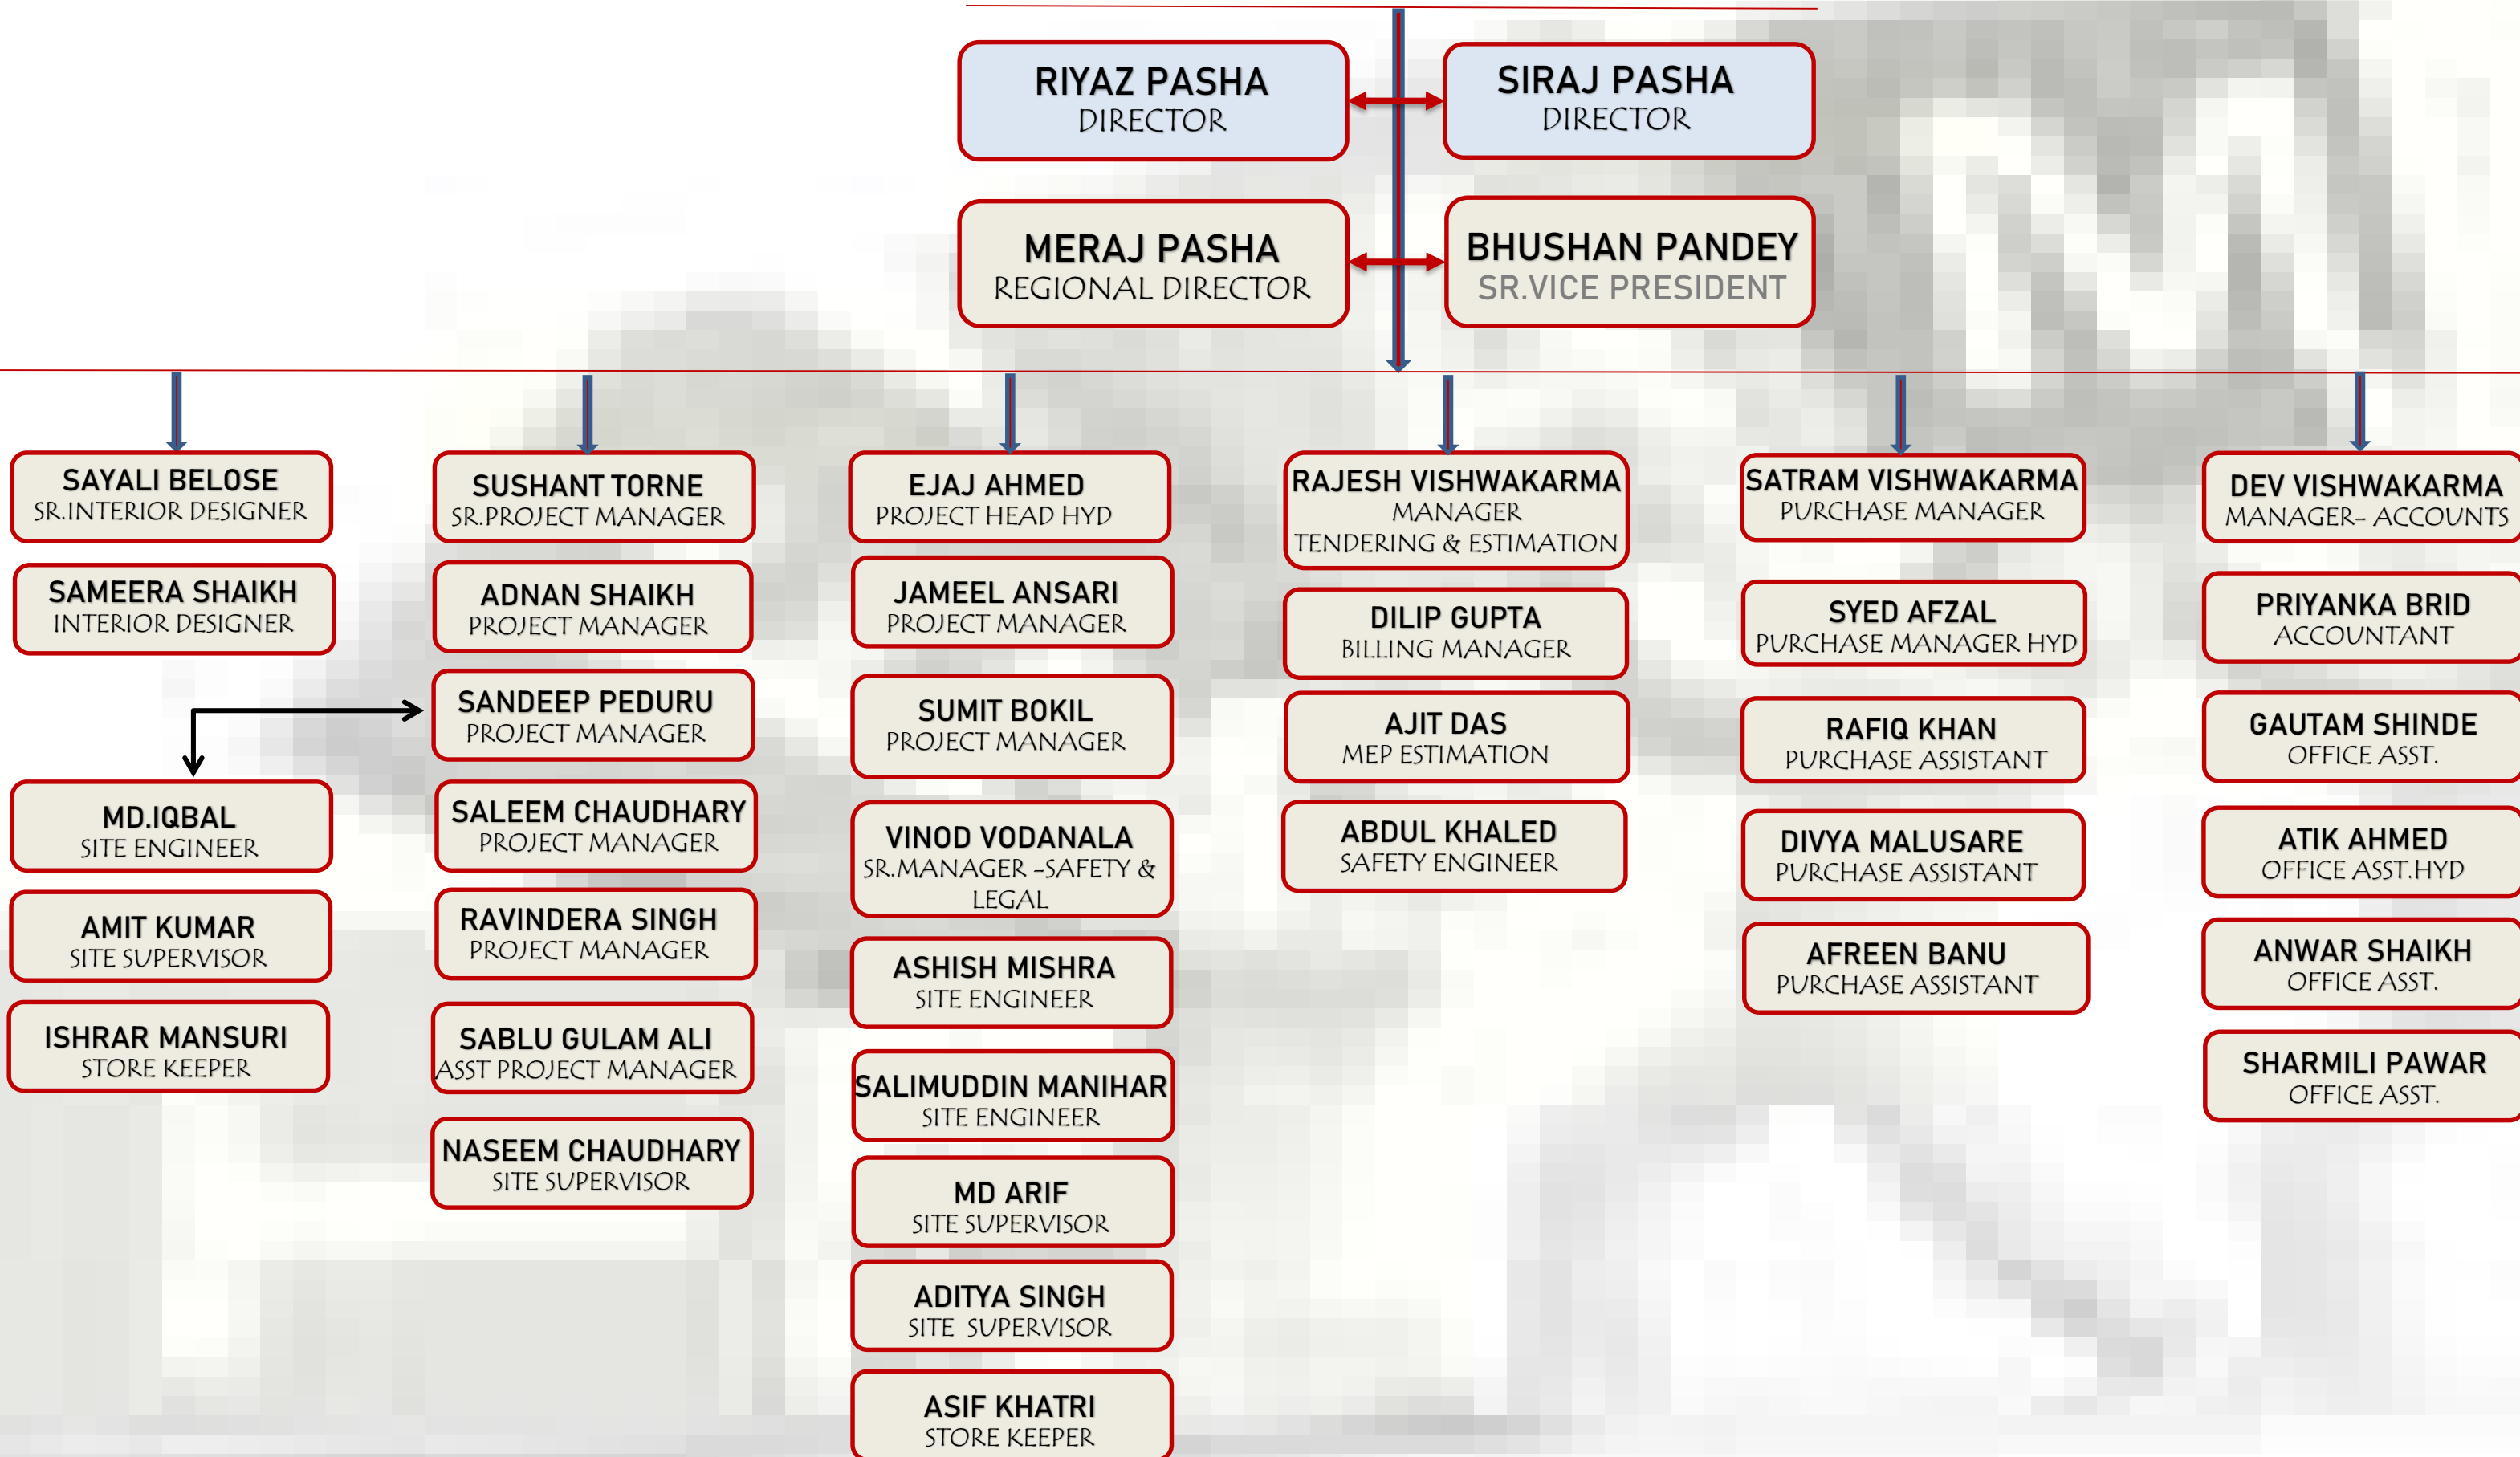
RIYAZ PASHA
DIRECTOR

SIRAJ PASHA
DIRECTOR

MERAJ PASHA
REGIONAL DIRECTOR

BHUSHAN PANDEY
SR.VICE PRESIDENT

SAYALI BELOSE
SR.INTERIOR DESIGNER

SAMEERA SHAIKH
INTERIOR DESIGNER

MD.IQBAL
SITE ENGINEER

AMIT KUMAR
SITE SUPERVISOR

ISHRAR MANSURI
STORE KEEPER

SUSHANT TORNE
SR.PROJECT MANAGER

ADNAN SHAIKH
PROJECT MANAGER

SANDEEP PEDURU
PROJECT MANAGER

SALEEM CHAUDHARY
PROJECT MANAGER

RAVINDERA SINGH
PROJECT MANAGER

SABLU GULAM ALI
ASST PROJECT MANAGER

NASEEM CHAUDHARY
SITE SUPERVISOR

EJAJ AHMED
PROJECT HEAD HYD

JAMEEL ANSARI
PROJECT MANAGER

SUMIT BOKIL
PROJECT MANAGER

VINOD VODANALA
SR.MANAGER -SAFETY & LEGAL

ASHISH MISHRA
SITE ENGINEER

SALIMUDDIN MANIHAR
SITE ENGINEER

MD ARIF
SITE SUPERVISOR

ADITYA SINGH
SITE SUPERVISOR

ASIF KHATRI
STORE KEEPER

RAJESH VISHWAKARMA
MANAGER
TENDERING & ESTIMATION

DILIP GUPTA
BILLING MANAGER

AJIT DAS
MEP ESTIMATION

ABDUL KHALED
SAFETY ENGINEER

SATRAM VISHWAKARMA
PURCHASE MANAGER

SYED AFZAL
PURCHASE MANAGER HYD

RAFIQ KHAN
PURCHASE ASSISTANT

DIVYA MALUSARE
PURCHASE ASSISTANT

AFREEN BANU
PURCHASE ASSISTANT

DEV VISHWAKARMA
MANAGER- ACCOUNTS

PRIYANKA BRID
ACCOUNTANT

GAUTAM SHINDE
OFFICE ASST.

ATIK AHMED
OFFICE ASST.HYD

ANWAR SHAIKH
OFFICE ASST.

SHARMILI PAWAR
OFFICE ASST.